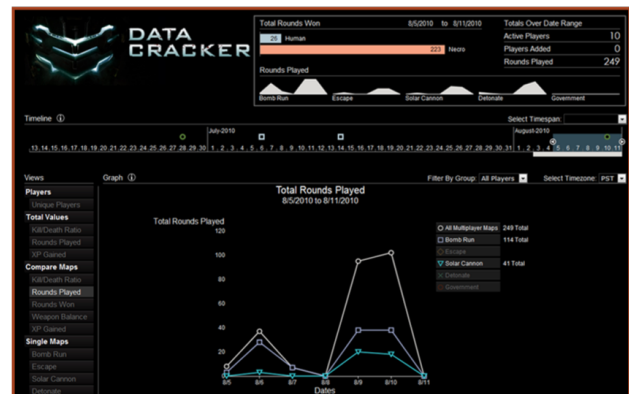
DATA CRACKER

Total Rounds Won 8/5/2010 to 8/11/2010

26 Human

223 Necro

Rounds Played

Bomb Run Escape Solar Cannon Detonate Government

Totals Over Date Range

| Active Players | 10 |
|---|---|
| Players Added | 0 |
| Rounds Played | 249 |

Timeline ⓘ

Select Timespan:

July-2010

August-2010

.13.14.15.16.17.18.19.20.21.22.23.24.25.26.27.28.29.30. 1 . 2 . 3 . 4 . 5 . 6 . 7 . 8 . 9 . 10 . 11 . 12 . 13 . 14 . 15 . 16 . 17 . 18 . 19 . 20 . 21 . 22 . 23 . 24 . 25 . 26 . 27 . 28 . 29 . 30 . 31 1 . 2 . 3 . 4 5 6 7 8 9 10 11

Views

Players

Unique Players

Total Values

Kill/Death Ratio

Rounds Played

XP Gained

Compare Maps

Kill/Death Ratio

Rounds Played

Rounds Won

Weapon Balance

XP Gained

Single Maps

Bomb Run

Escape

Solar Cannon

Detonate

Graph ⓘ

Filter By Group: All Players

Select Timezone: PST

Total Rounds Played

8/5/2010 to 8/11/2010

Total Rounds Played

120

100

80

60

40

20

0

8/5 8/6 8/7 8/8 8/9 8/10 8/11

Dates

All Multiplayer Maps 249 Total

Bomb Run 114 Total

Escape

Solar Cannon 41 Total

Detonate

Government